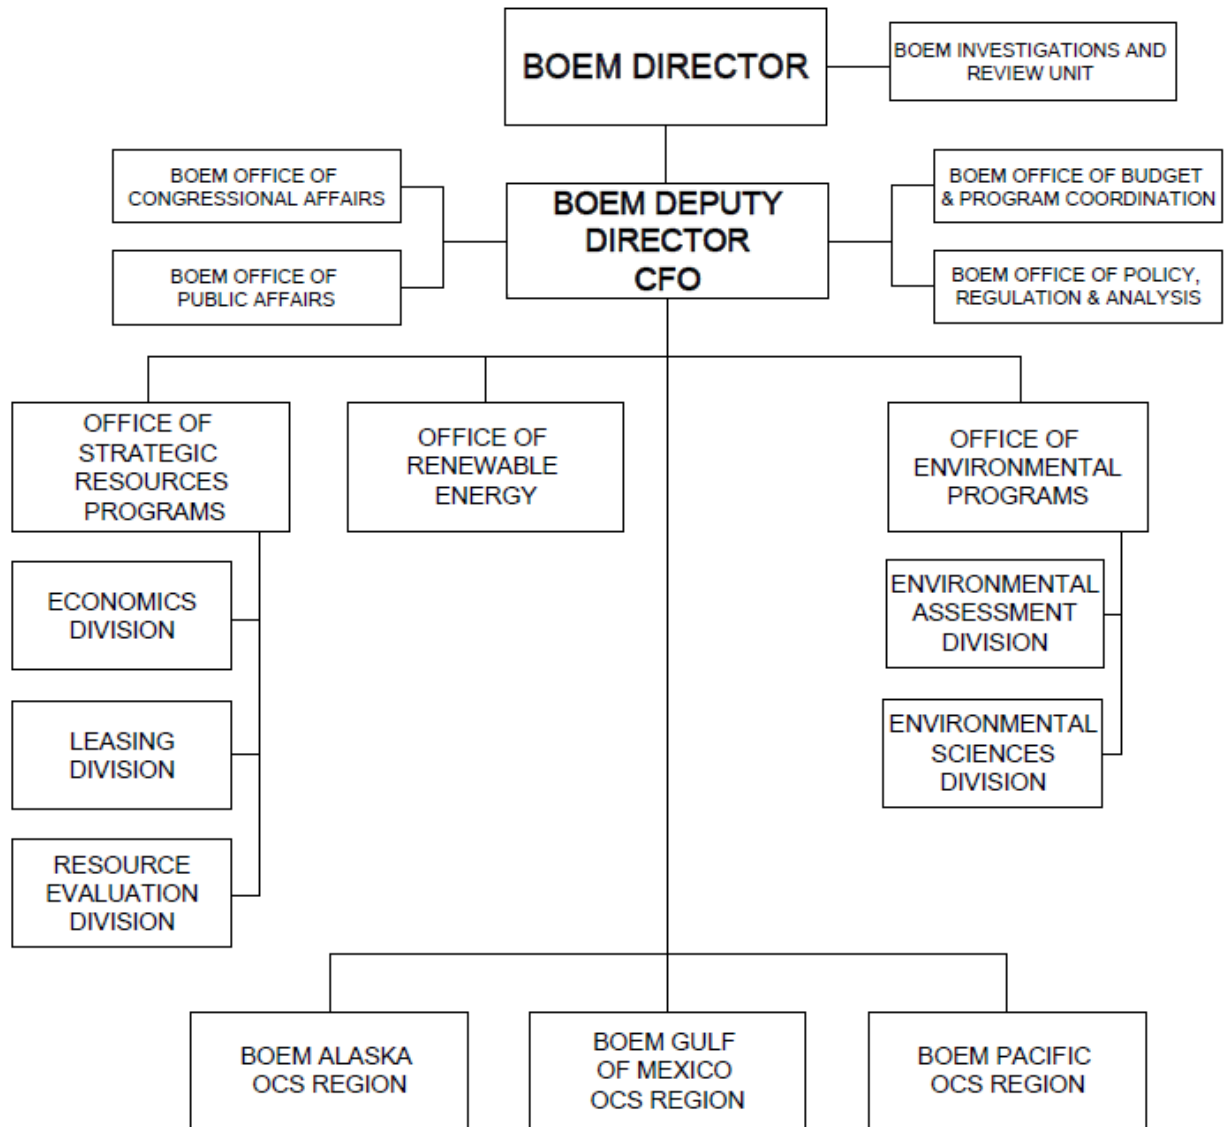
BOEM DIRECTOR

BOEM INVESTIGATIONS AND REVIEW UNIT

BOEM OFFICE OF CONGRESSIONAL AFFAIRS

BOEM OFFICE OF PUBLIC AFFAIRS

BOEM DEPUTY DIRECTOR CFO

BOEM OFFICE OF BUDGET & PROGRAM COORDINATION

BOEM OFFICE OF POLICY, REGULATION & ANALYSIS

OFFICE OF STRATEGIC RESOURCES PROGRAMS

ECONOMICS DIVISION

LEASING DIVISION

RESOURCE EVALUATION DIVISION

OFFICE OF RENEWABLE ENERGY

OFFICE OF ENVIRONMENTAL PROGRAMS

ENVIRONMENTAL ASSESSMENT DIVISION

ENVIRONMENTAL SCIENCES DIVISION

BOEM ALASKA OCS REGION

BOEM GULF OF MEXICO OCS REGION

BOEM PACIFIC OCS REGION